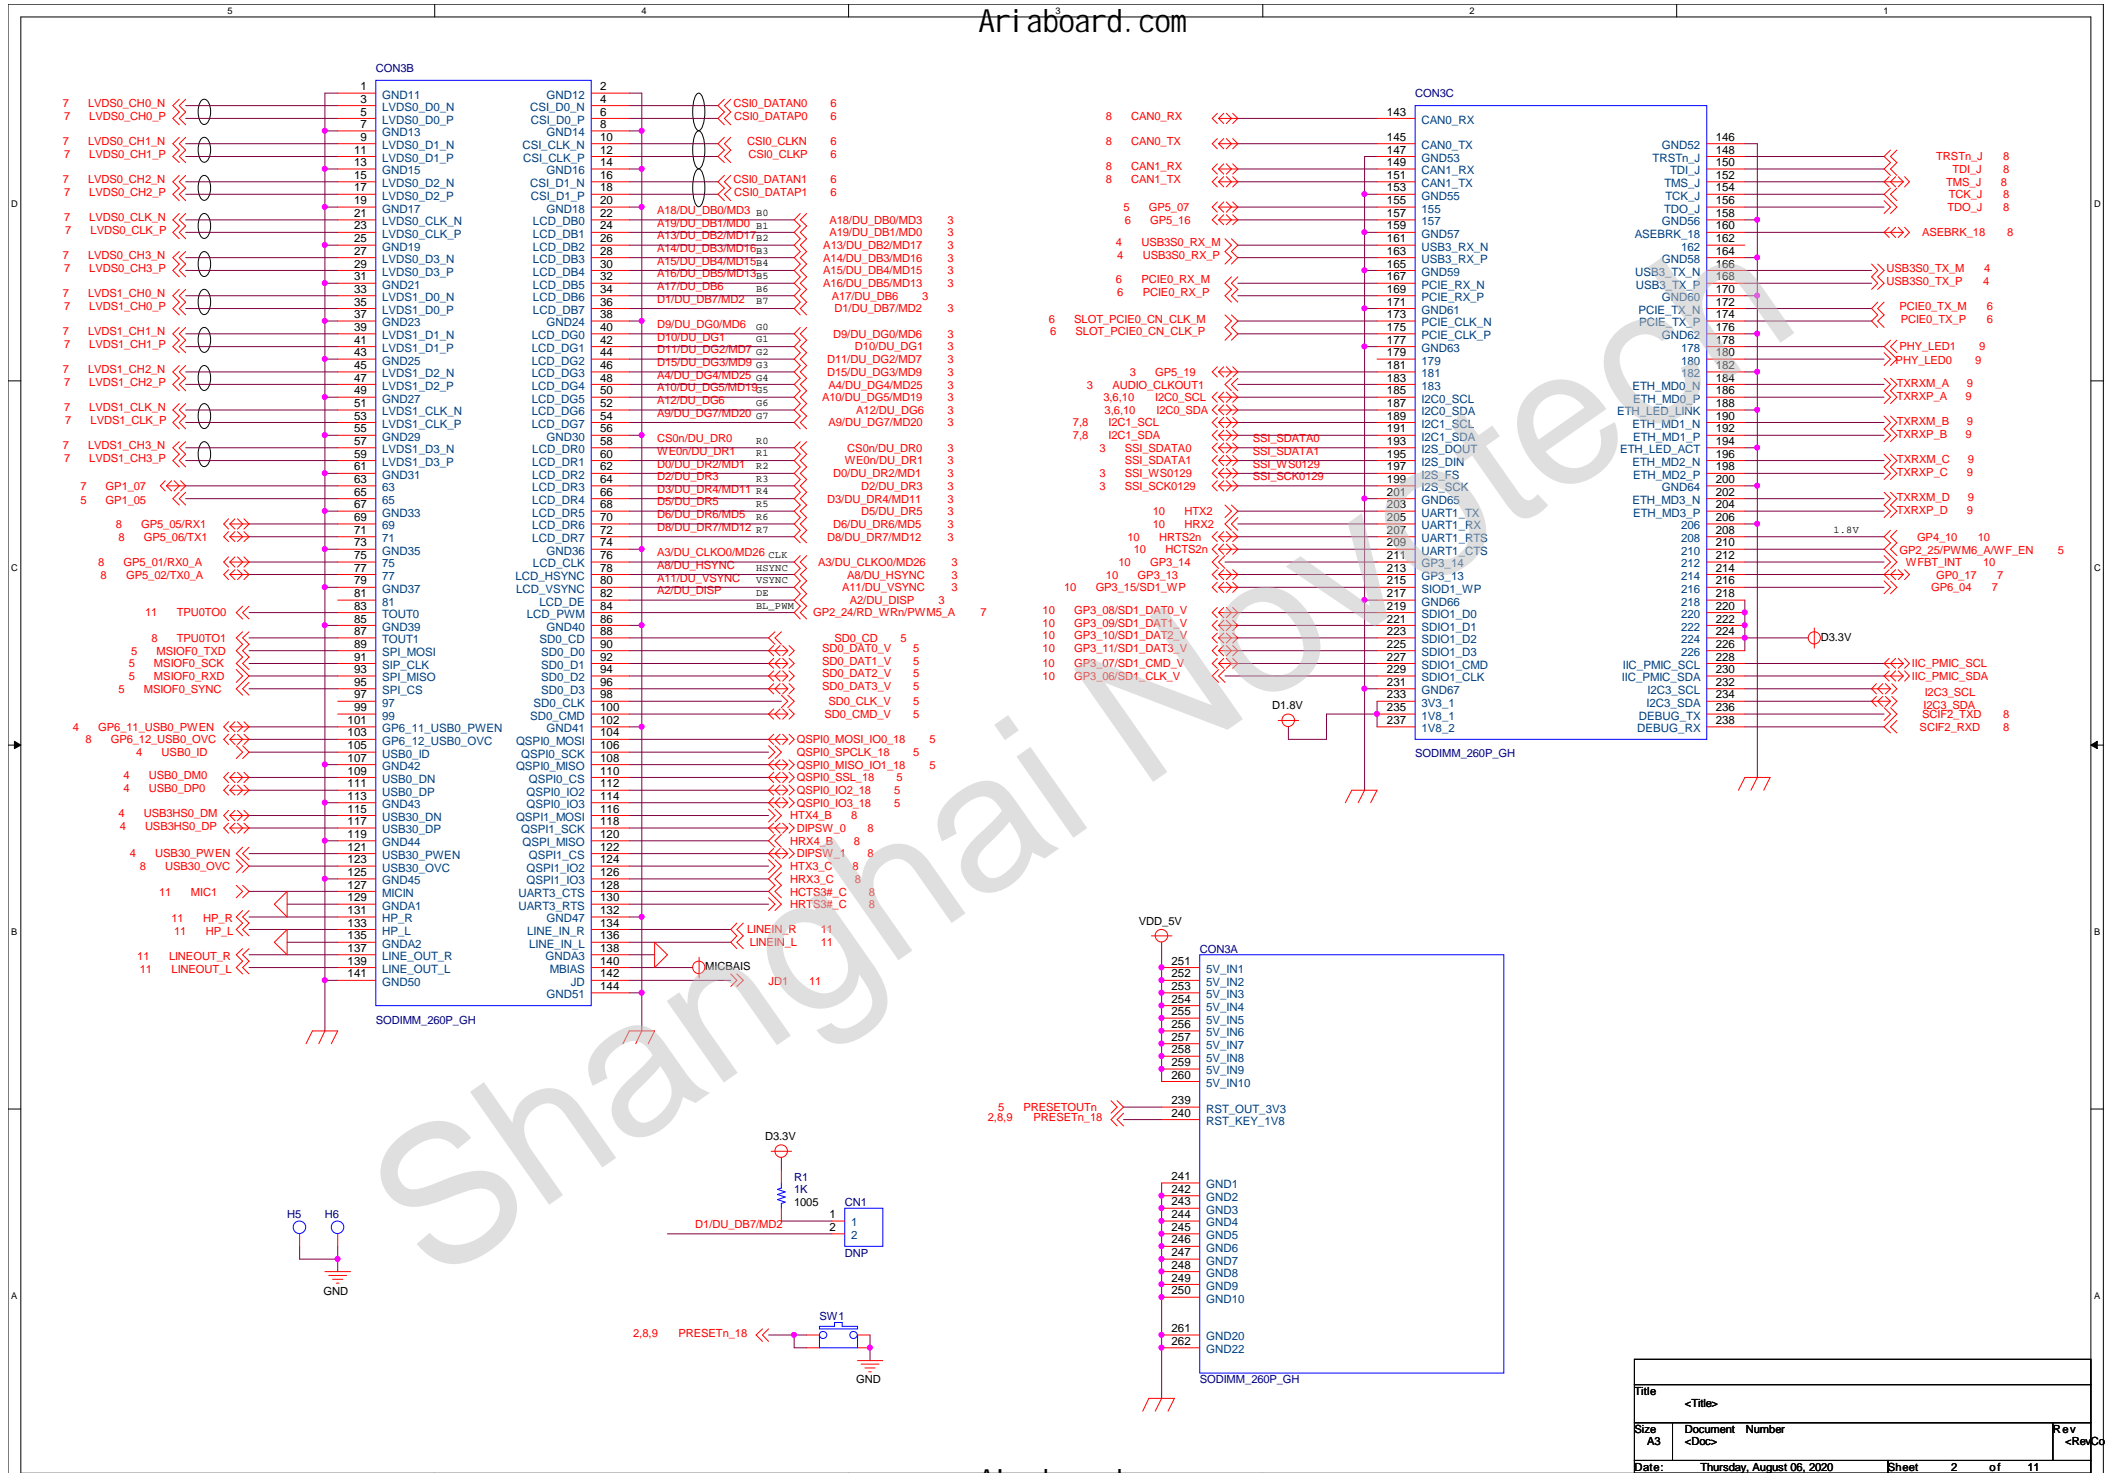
Ariaboard.com

5 4 3 2 1

CON3B

1 GND11 2 GND12
3 LVDS0_D0_N 4 CSI_D0_N
5 LVDS0_D0_P 6 CSI_D0_P
7 GND13 8 GND14
9 LVDS0_D1_N 10 CSI_CLK_N
11 LVDS0_D1_P 12 CSI_CLK_P
13 GND15 14 GND16
15 LVDS0_D2_N 16 CSI_D1_N
17 LVDS0_D2_P 18 CSI_D1_P
19 GND17 20 GND18
21 LVDS0_CLK_N 22 LCD_DB0
23 LVDS0_CLK_P 24 LCD_DB1
25 GND19 26 LCD_DB2
27 LVDS0_D3_N 28 LCD_DB3
29 LVDS0_D3_P 30 LCD_DB4
31 GND21 32 LCD_DB5
33 LVDS1_D0_N 34 LCD_DB6
35 LVDS1_D0_P 36 LCD_DB7
37 GND23 38 GND24
39 LVDS1_D1_N 40 LCD_DG0
41 LVDS1_D1_P 42 LCD_DG1
43 GND25 44 LCD_DG2
45 LVDS1_D2_N 46 LCD_DG3
47 LVDS1_D2_P 48 LCD_DG4
49 GND27 50 LCD_DG5
51 LVDS1_CLK_N 52 LCD_DG6
53 LVDS1_CLK_P 54 LCD_DG7
55 GND29 56 GND30
57 LVDS1_D3_N 58 LCD_DR0
59 LVDS1_D3_P 60 LCD_DR1
61 GND31 62 LCD_DR2
63 63 64 LCD_DR3
65 65 66 LCD_DR4
67 GND33 68 LCD_DR5
69 69 70 LCD_DR6
71 71 72 LCD_DR7
73 GND35 74 GND36
75 75 76 LCD_CLK
77 77 78 LCD_HSYNC
79 GND37 80 LCD_VSYNC
81 81 82 LCD_DE
83 TOUT0 84 LCD_PWM
85 GND39 86 GND40
87 TOUT1 88 SD0_CD
89 SPI_MOSI 90 SD0_D0
91 SIP_CLK 92 SD0_D1
93 SPI_MISO 94 SD0_D2
95 SPI_CS 96 SD0_D3
97 97 98 SD0_CLK
99 99 100 SD0_CMD
101 GP6_11_USB0_PWEN 102 GND41
103 GP6_12_USB0_OVC 104 QSPI0_MOSI
105 USB0_ID 106 QSPI0_SCK
107 GND42 108 QSPI0_MISO
109 USB0_DN 110 QSPI0_CS
111 USB0_DP 112 QSPI0_IO2
113 GND43 114 QSPI0_IO3
115 USB30_DN 116 QSPI1_MOSI
117 USB30_DP 118 QSPI1_SCK
119 GND44 120 QSPI_MISO
121 USB30_PWEN 122 QSPI1_CS
123 USB30_OVC 124 QSPI1_IO2
125 GND45 126 QSPI1_IO3
127 MICIN 128 UART3_CTS
129 GNDA1 130 UART3_RTS
131 HP_R 132 GND47
133 HP_L 134 LINE_IN_R
135 GNDA2 136 LINE_IN_L
137 LINE_OUT_R 138 GNDA3
139 LINE_OUT_L 140 MBIAS
141 GND50 142 JD
143 144 GND51
SODIMM_260P_GH

7 LVDS0_CH0_N
7 LVDS0_CH0_P
7 LVDS0_CH1_N
7 LVDS0_CH1_P
7 LVDS0_CH2_N
7 LVDS0_CH2_P
7 LVDS0_CLK_N
7 LVDS0_CLK_P
7 LVDS0_CH3_N
7 LVDS0_CH3_P
7 LVDS1_CH0_N
7 LVDS1_CH0_P
7 LVDS1_CH1_N
7 LVDS1_CH1_P
7 LVDS1_CH2_N
7 LVDS1_CH2_P
7 LVDS1_CLK_N
7 LVDS1_CLK_P
7 LVDS1_CH3_N
7 LVDS1_CH3_P
7 GP1_07
5 GP1_05
8 GP5_05/RX1
8 GP5_06/TX1
8 GP5_01/RX0_A
8 GP5_02/TX0_A
11 TPU0TO0
8 TPU0TO1
5 MSIOF0_TXD
5 MSIOF0_SCK
5 MSIOF0_RXD
5 MSIOF0_SYNC
4 GP6_11_USB0_PWEN
8 GP6_12_USB0_OVC
4 USB0_ID
4 USB0_DM0
4 USB0_DP0
4 USB3HS0_DM
4 USB3HS0_DP
4 USB30_PWEN
8 USB30_OVC
11 MIC1
11 HP_R
11 HP_L
11 LINEOUT_R
11 LINEOUT_L

CSI0_DATAN0 6
CSI0_DATAP0 6
CSI0_CLKN 6
CSI0_CLKP 6
CSI0_DATAN1 6
CSI0_DATAP1 6
A18/DU_DB0/MD3 B0 A18/DU_DB0/MD3 3
A19/DU_DB1/MD0 B1 A19/DU_DB1/MD0 3
A13/DU_DB2/MD17 B2 A13/DU_DB2/MD17 3
A14/DU_DB3/MD16 B3 A14/DU_DB3/MD16 3
A15/DU_DB4/MD15 B4 A15/DU_DB4/MD15 3
A16/DU_DB5/MD13 B5 A16/DU_DB5/MD13 3
A17/DU_DB6 B6 A17/DU_DB6 3
D1/DU_DB7/MD2 B7 D1/DU_DB7/MD2 3
D9/DU_DG0/MD6 G0 D9/DU_DG0/MD6 3
D10/DU_DG1 G1 D10/DU_DG1 3
D11/DU_DG2/MD7 G2 D11/DU_DG2/MD7 3
D15/DU_DG3/MD9 G3 D15/DU_DG3/MD9 3
A4/DU_DG4/MD25 G4 A4/DU_DG4/MD25 3
A10/DU_DG5/MD19 G5 A10/DU_DG5/MD19 3
A12/DU_DG6 G6 A12/DU_DG6 3
A9/DU_DG7/MD20 G7 A9/DU_DG7/MD20 3
CS0n/DU_DR0 R0 CS0n/DU_DR0 3
WE0n/DU_DR1 R1 WE0n/DU_DR1 3
D0/DU_DR2/MD1 R2 D0/DU_DR2/MD1 3
D2/DU_DR3 R3 D2/DU_DR3 3
D3/DU_DR4/MD11 R4 D3/DU_DR4/MD11 3
D5/DU_DR5 R5 D5/DU_DR5 3
D6/DU_DR6/MD5 R6 D6/DU_DR6/MD5 3
D8/DU_DR7/MD12 R7 D8/DU_DR7/MD12 3
A3/DU_CLKO0/MD26 CLK A3/DU_CLKO0/MD26 3
A8/DU_HSYNC HSYNC A8/DU_HSYNC 3
A11/DU_VSYNC VSYNC A11/DU_VSYNC 3
A2/DU_DISP DE A2/DU_DISP 3
BL_PWM GP2_24/RD_WRn/PWM5_A 7
SD0_CD 5
SD0_DAT0_V 5
SD0_DAT1_V 5
SD0_DAT2_V 5
SD0_DAT3_V 5
SD0_CLK_V 5
SD0_CMD_V 5
QSPI0_MOSI_IO0_18 5
QSPI0_SPCLK_18 5
QSPI0_MISO_IO1_18 5
QSPI0_SSL_18 5
QSPI0_IO2_18 5
QSPI0_IO3_18 5
HTX4_B 8
DIPSW_0 8
HRX4_B 8
DIPSW_1 8
HTX3_C 8
HRX3_C 8
HCTS3#_C 8
HRTS3#_C 8
LINEIN_R 11
LINEIN_L 11
MICBAIS
JD1 11

CON3C
143 CAN0_RX
145 CAN0_TX 146 GND52
147 GND53 148 TRSTn_J
149 CAN1_RX 150 TDI_J
151 CAN1_TX 152 TMS_J
153 GND55 154 TCK_J
155 155 156 TDO_J
157 157 158 GND56
159 GND57 160 ASEBRK_18
161 USB3_RX_N 162 162
163 USB3_RX_P 164 GND58
165 GND59 166 USB3_TX_N
167 PCIE_RX_N 168 USB3_TX_P
169 PCIE_RX_P 170 GND60
171 GND61 172 PCIE_TX_N
173 PCIE_CLK_N 174 PCIE_TX_P
175 PCIE_CLK_P 176 GND62
177 GND63 178 178
179 179 180 180
181 181 182 182
183 183 184 ETH_MD0_N
185 I2C0_SCL 186 ETH_MD0_P
187 I2C0_SDA 188 ETH_LED_LINK
189 I2C1_SCL 190 ETH_MD1_N
191 I2C1_SDA 192 ETH_MD1_P
193 I2S_DOUT 194 ETH_LED_ACT
195 I2S_DIN 196 ETH_MD2_N
197 I2S_FS 198 ETH_MD2_P
199 I2S_SCK 200 GND64
201 GND65 202 ETH_MD3_N
203 UART1_TX 204 ETH_MD3_P
205 UART1_RX 206 206
207 UART1_RTS 208 208
209 UART1_CTS 210 210
211 GP3_14 212 212
213 GP3_13 214 214
215 SIOD1_WP 216 216
217 GND66 218 218
219 SDIO1_D0 220 220
221 SDIO1_D1 222 222
223 SDIO1_D2 224 224
225 SDIO1_D3 226 226
227 SDIO1_CMD 228 IIC_PMIC_SCL
229 SDIO1_CLK 230 IIC_PMIC_SDA
231 GND67 232 I2C3_SCL
233 3V3_1 234 I2C3_SDA
235 1V8_1 236 DEBUG_TX
237 1V8_2 238 DEBUG_RX
SODIMM_260P_GH

8 CAN0_RX
8 CAN0_TX
8 CAN1_RX
8 CAN1_TX
5 GP5_07
6 GP5_16
4 USB3S0_RX_M
4 USB3S0_RX_P
6 PCIE0_RX_M
6 PCIE0_RX_P
6 SLOT_PCIE0_CN_CLK_M
6 SLOT_PCIE0_CN_CLK_P
3 GP5_19
3 AUDIO_CLKOUT1
3,6,10 I2C0_SCL
3,6,10 I2C0_SDA
7,8 I2C1_SCL
7,8 I2C1_SDA
3 SSI_SDATA0 SSI_SDATA0
SSI_SDATA1 SSI_SDATA1
3 SSI_WS0129 SSI_WS0129
3 SSI_SCK0129 SSI_SCK0129
10 HTX2
10 HRX2
10 HRTS2n
10 HCTS2n
10 GP3_14
10 GP3_13
10 GP3_15/SD1_WP
10 GP3_08/SD1_DAT0_V
10 GP3_09/SD1_DAT1_V
10 GP3_10/SD1_DAT2_V
10 GP3_11/SD1_DAT3_V
10 GP3_07/SD1_CMD_V
10 GP3_06/SD1_CLK_V
D1.8V

TRSTn_J 8
TDI_J 8
TMS_J 8
TCK_J 8
TDO_J 8
ASEBRK_18 8
USB3S0_TX_M 4
USB3S0_TX_P 4
PCIE0_TX_M 6
PCIE0_TX_P 6
PHY_LED1 9
PHY_LED0 9
TXRXM_A 9
TXRXP_A 9
TXRXM_B 9
TXRXP_B 9
TXRXM_C 9
TXRXP_C 9
TXRXM_D 9
TXRXP_D 9
1.8V
GP4_10 10
GP2_25/PWM6_A/WF_EN 5
WFBT_INT 10
GP0_17 7
GP6_04 7
D3.3V
IIC_PMIC_SCL
IIC_PMIC_SDA
I2C3_SCL
I2C3_SDA
SCIF2_TXD 8
SCIF2_RXD 8

VDD_5V
CON3A
251 5V_IN1
252 5V_IN2
253 5V_IN3
254 5V_IN4
255 5V_IN5
256 5V_IN6
257 5V_IN7
258 5V_IN8
259 5V_IN9
260 5V_IN10
239 RST_OUT_3V3
240 RST_KEY_1V8
241 GND1
242 GND2
243 GND3
244 GND4
245 GND5
246 GND6
247 GND7
248 GND8
249 GND9
250 GND10
261 GND20
262 GND22
SODIMM_260P_GH
5 PRESETOUTn
2,8,9 PRESETn_18

D3.3V
R1
1K
1005
CN1
1
2
D1/DU_DB7/MD2
DNP

H5 H6
GND

SW1
2,8,9 PRESETn_18
GND

Shanghai Novotech

Title
<Title>
Size A3
Document Number
<Doc>
Rev
<RevCo
Date: Thursday, August 06, 2020
Sheet 2 of 11

D C B A